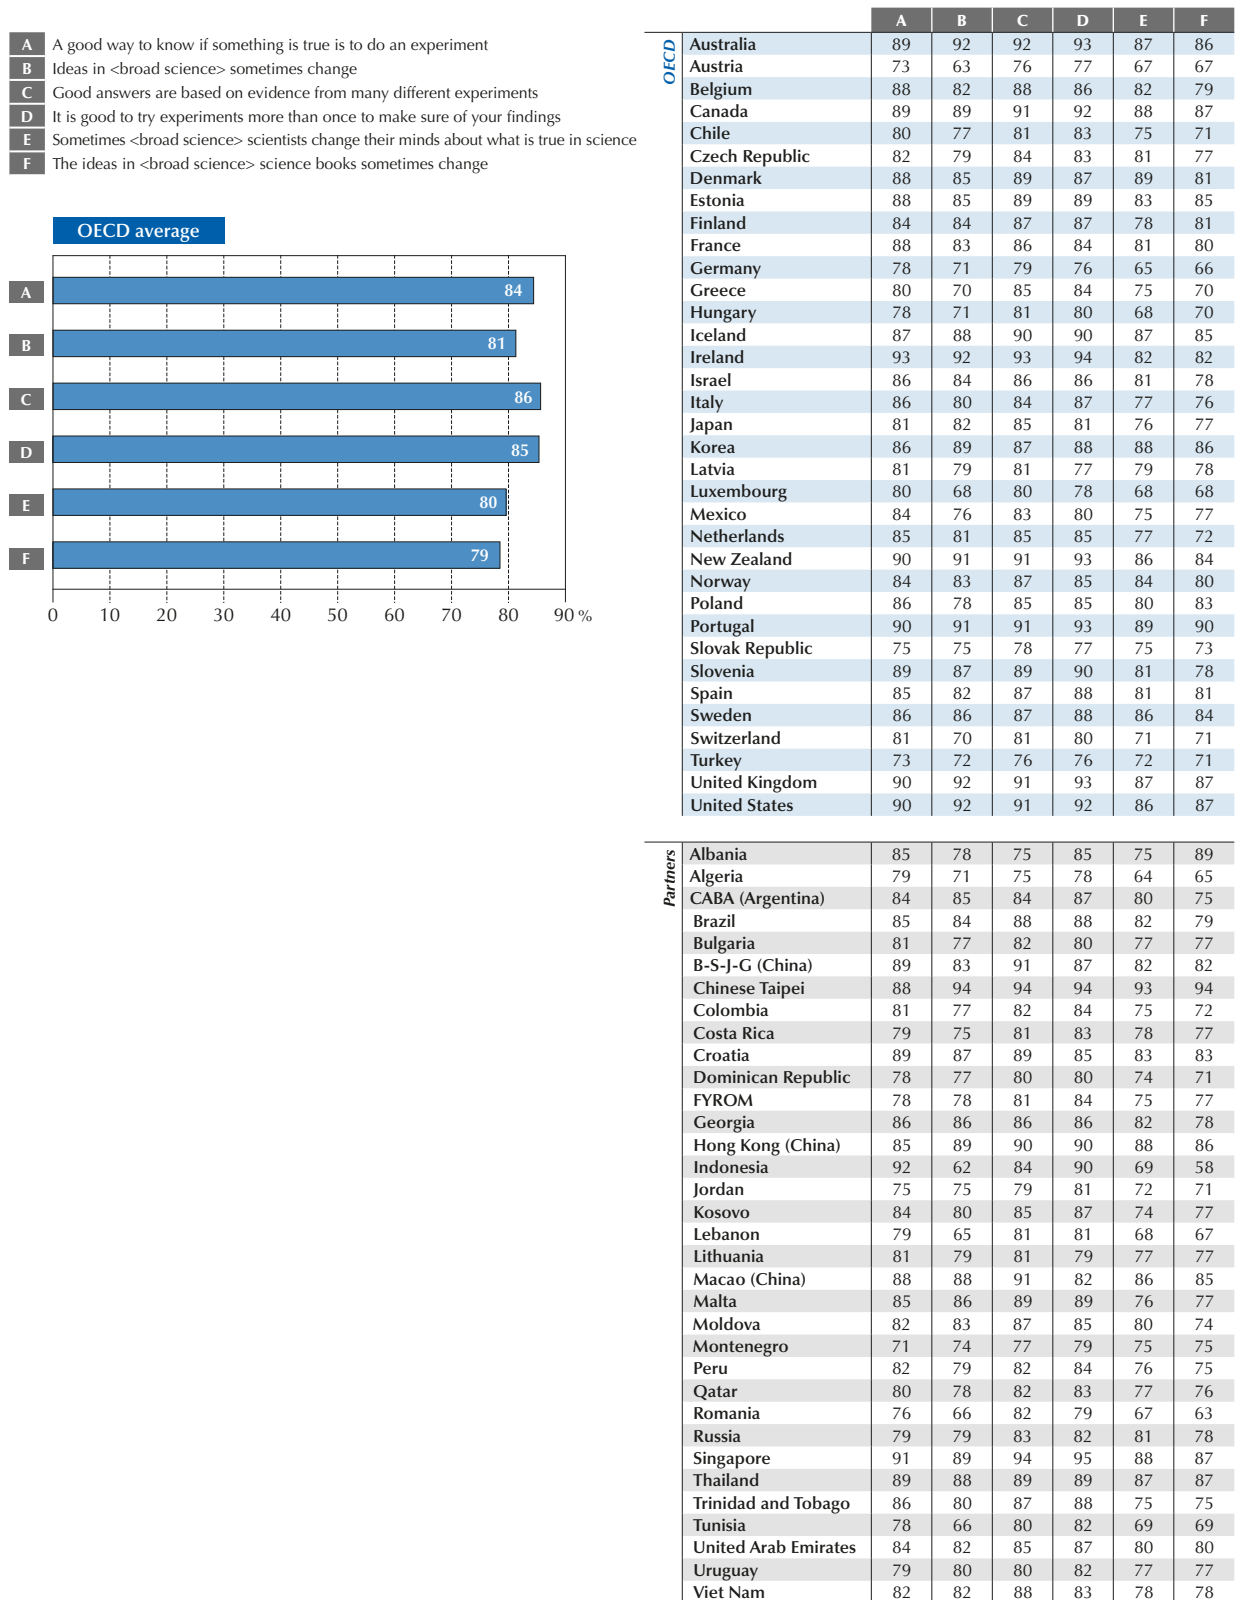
A A good way to know if something is true is to do an experiment
B Ideas in <broad science> sometimes change
C Good answers are based on evidence from many different experiments
D It is good to try experiments more than once to make sure of your findings
E Sometimes <broad science> scientists change their minds about what is true in science
F The ideas in <broad science> science books sometimes change

OECD average

A 84
B 81
C 86
D 85
E 80
F 79

0 10 20 30 40 50 60 70 80 90 %

| | | A | B | C | D | E | F |
|---|---|---|---|---|---|---|---|
| OECD | Australia | 89 | 92 | 92 | 93 | 87 | 86 |
| | Austria | 73 | 63 | 76 | 77 | 67 | 67 |
| | Belgium | 88 | 82 | 88 | 86 | 82 | 79 |
| | Canada | 89 | 89 | 91 | 92 | 88 | 87 |
| | Chile | 80 | 77 | 81 | 83 | 75 | 71 |
| | Czech Republic | 82 | 79 | 84 | 83 | 81 | 77 |
| | Denmark | 88 | 85 | 89 | 87 | 89 | 81 |
| | Estonia | 88 | 85 | 89 | 89 | 83 | 85 |
| | Finland | 84 | 84 | 87 | 87 | 78 | 81 |
| | France | 88 | 83 | 86 | 84 | 81 | 80 |
| | Germany | 78 | 71 | 79 | 76 | 65 | 66 |
| | Greece | 80 | 70 | 85 | 84 | 75 | 70 |
| | Hungary | 78 | 71 | 81 | 80 | 68 | 70 |
| | Iceland | 87 | 88 | 90 | 90 | 87 | 85 |
| | Ireland | 93 | 92 | 93 | 94 | 82 | 82 |
| | Israel | 86 | 84 | 86 | 86 | 81 | 78 |
| | Italy | 86 | 80 | 84 | 87 | 77 | 76 |
| | Japan | 81 | 82 | 85 | 81 | 76 | 77 |
| | Korea | 86 | 89 | 87 | 88 | 88 | 86 |
| | Latvia | 81 | 79 | 81 | 77 | 79 | 78 |
| | Luxembourg | 80 | 68 | 80 | 78 | 68 | 68 |
| | Mexico | 84 | 76 | 83 | 80 | 75 | 77 |
| | Netherlands | 85 | 81 | 85 | 85 | 77 | 72 |
| | New Zealand | 90 | 91 | 91 | 93 | 86 | 84 |
| | Norway | 84 | 83 | 87 | 85 | 84 | 80 |
| | Poland | 86 | 78 | 85 | 85 | 80 | 83 |
| | Portugal | 90 | 91 | 91 | 93 | 89 | 90 |
| | Slovak Republic | 75 | 75 | 78 | 77 | 75 | 73 |
| | Slovenia | 89 | 87 | 89 | 90 | 81 | 78 |
| | Spain | 85 | 82 | 87 | 88 | 81 | 81 |
| | Sweden | 86 | 86 | 87 | 88 | 86 | 84 |
| | Switzerland | 81 | 70 | 81 | 80 | 71 | 71 |
| | Turkey | 73 | 72 | 76 | 76 | 72 | 71 |
| | United Kingdom | 90 | 92 | 91 | 93 | 87 | 87 |
| | United States | 90 | 92 | 91 | 92 | 86 | 87 |
| Partners | Albania | 85 | 78 | 75 | 85 | 75 | 89 |
| | Algeria | 79 | 71 | 75 | 78 | 64 | 65 |
| | CABA (Argentina) | 84 | 85 | 84 | 87 | 80 | 75 |
| | Brazil | 85 | 84 | 88 | 88 | 82 | 79 |
| | Bulgaria | 81 | 77 | 82 | 80 | 77 | 77 |
| | B-S-J-G (China) | 89 | 83 | 91 | 87 | 82 | 82 |
| | Chinese Taipei | 88 | 94 | 94 | 94 | 93 | 94 |
| | Colombia | 81 | 77 | 82 | 84 | 75 | 72 |
| | Costa Rica | 79 | 75 | 81 | 83 | 78 | 77 |
| | Croatia | 89 | 87 | 89 | 85 | 83 | 83 |
| | Dominican Republic | 78 | 77 | 80 | 80 | 74 | 71 |
| | FYROM | 78 | 78 | 81 | 84 | 75 | 77 |
| | Georgia | 86 | 86 | 86 | 86 | 82 | 78 |
| | Hong Kong (China) | 85 | 89 | 90 | 90 | 88 | 86 |
| | Indonesia | 92 | 62 | 84 | 90 | 69 | 58 |
| | Jordan | 75 | 75 | 79 | 81 | 72 | 71 |
| | Kosovo | 84 | 80 | 85 | 87 | 74 | 77 |
| | Lebanon | 79 | 65 | 81 | 81 | 68 | 67 |
| | Lithuania | 81 | 79 | 81 | 79 | 77 | 77 |
| | Macao (China) | 88 | 88 | 91 | 82 | 86 | 85 |
| | Malta | 85 | 86 | 89 | 89 | 76 | 77 |
| | Moldova | 82 | 83 | 87 | 85 | 80 | 74 |
| | Montenegro | 71 | 74 | 77 | 79 | 75 | 75 |
| | Peru | 82 | 79 | 82 | 84 | 76 | 75 |
| | Qatar | 80 | 78 | 82 | 83 | 77 | 76 |
| | Romania | 76 | 66 | 82 | 79 | 67 | 63 |
| | Russia | 79 | 79 | 83 | 82 | 81 | 78 |
| | Singapore | 91 | 89 | 94 | 95 | 88 | 87 |
| | Thailand | 89 | 88 | 89 | 89 | 87 | 87 |
| | Trinidad and Tobago | 86 | 80 | 87 | 88 | 75 | 75 |
| | Tunisia | 78 | 66 | 80 | 82 | 69 | 69 |
| | United Arab Emirates | 84 | 82 | 85 | 87 | 80 | 80 |
| | Uruguay | 79 | 80 | 80 | 82 | 77 | 77 |
| | Viet Nam | 82 | 82 | 88 | 83 | 78 | 78 |